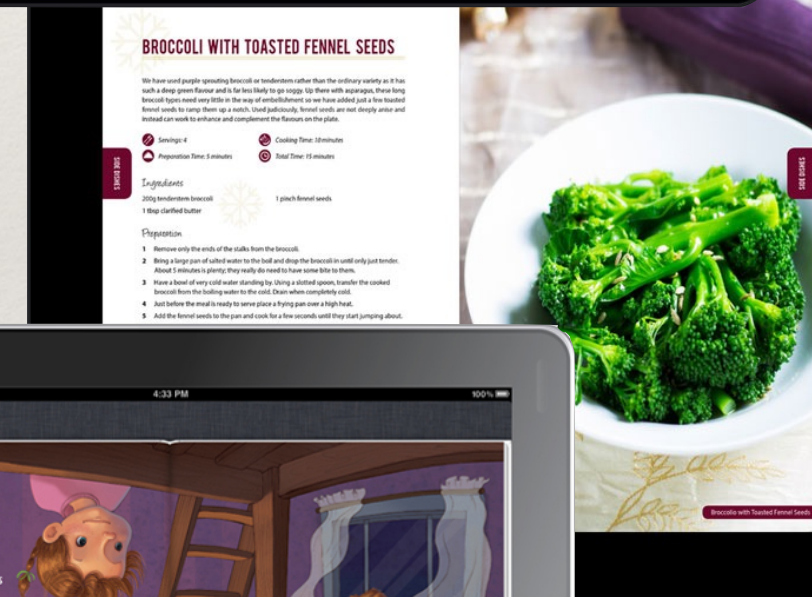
SIDE DISHES

BROCCOLI WITH TOASTED FENNEL SEEDS

We have used purple sprouting broccoli or tenderstem rather than the ordinary variety as it has such a deep green flavour and is far less likely to go soggy. Up there with asparagus, these long broccoli types need very little in the way of embellishment so we have added just a few toasted fennel seeds to ramp them up a notch. Used judiciously, fennel seeds are not deeply anise and instead can work to enhance and complement the flavours on the plate.

Servings: 4
Cooking Time: 10 minutes
Preparation Time: 5 minutes
Total Time: 15 minutes

Ingredients

200g tenderstem broccoli
1 pinch fennel seeds
1 tbsp clarified butter

Preparation

1 Remove only the ends of the stalks from the broccoli.
2 Bring a large pan of salted water to the boil and drop the broccoli in until only just tender. About 5 minutes is plenty; they really do need to have some bite to them.
3 Have a bowl of very cold water standing by. Using a slotted spoon, transfer the cooked broccoli from the boiling water to the cold. Drain when completely cold.
4 Just before the meal is ready to serve place a frying pan over a high heat.
5 Add the fennel seeds to the pan and cook for a few seconds until they start jumping about.

SIDE DISHES

Broccolio with Toasted Fennel Seeds

4:33 PM
100%